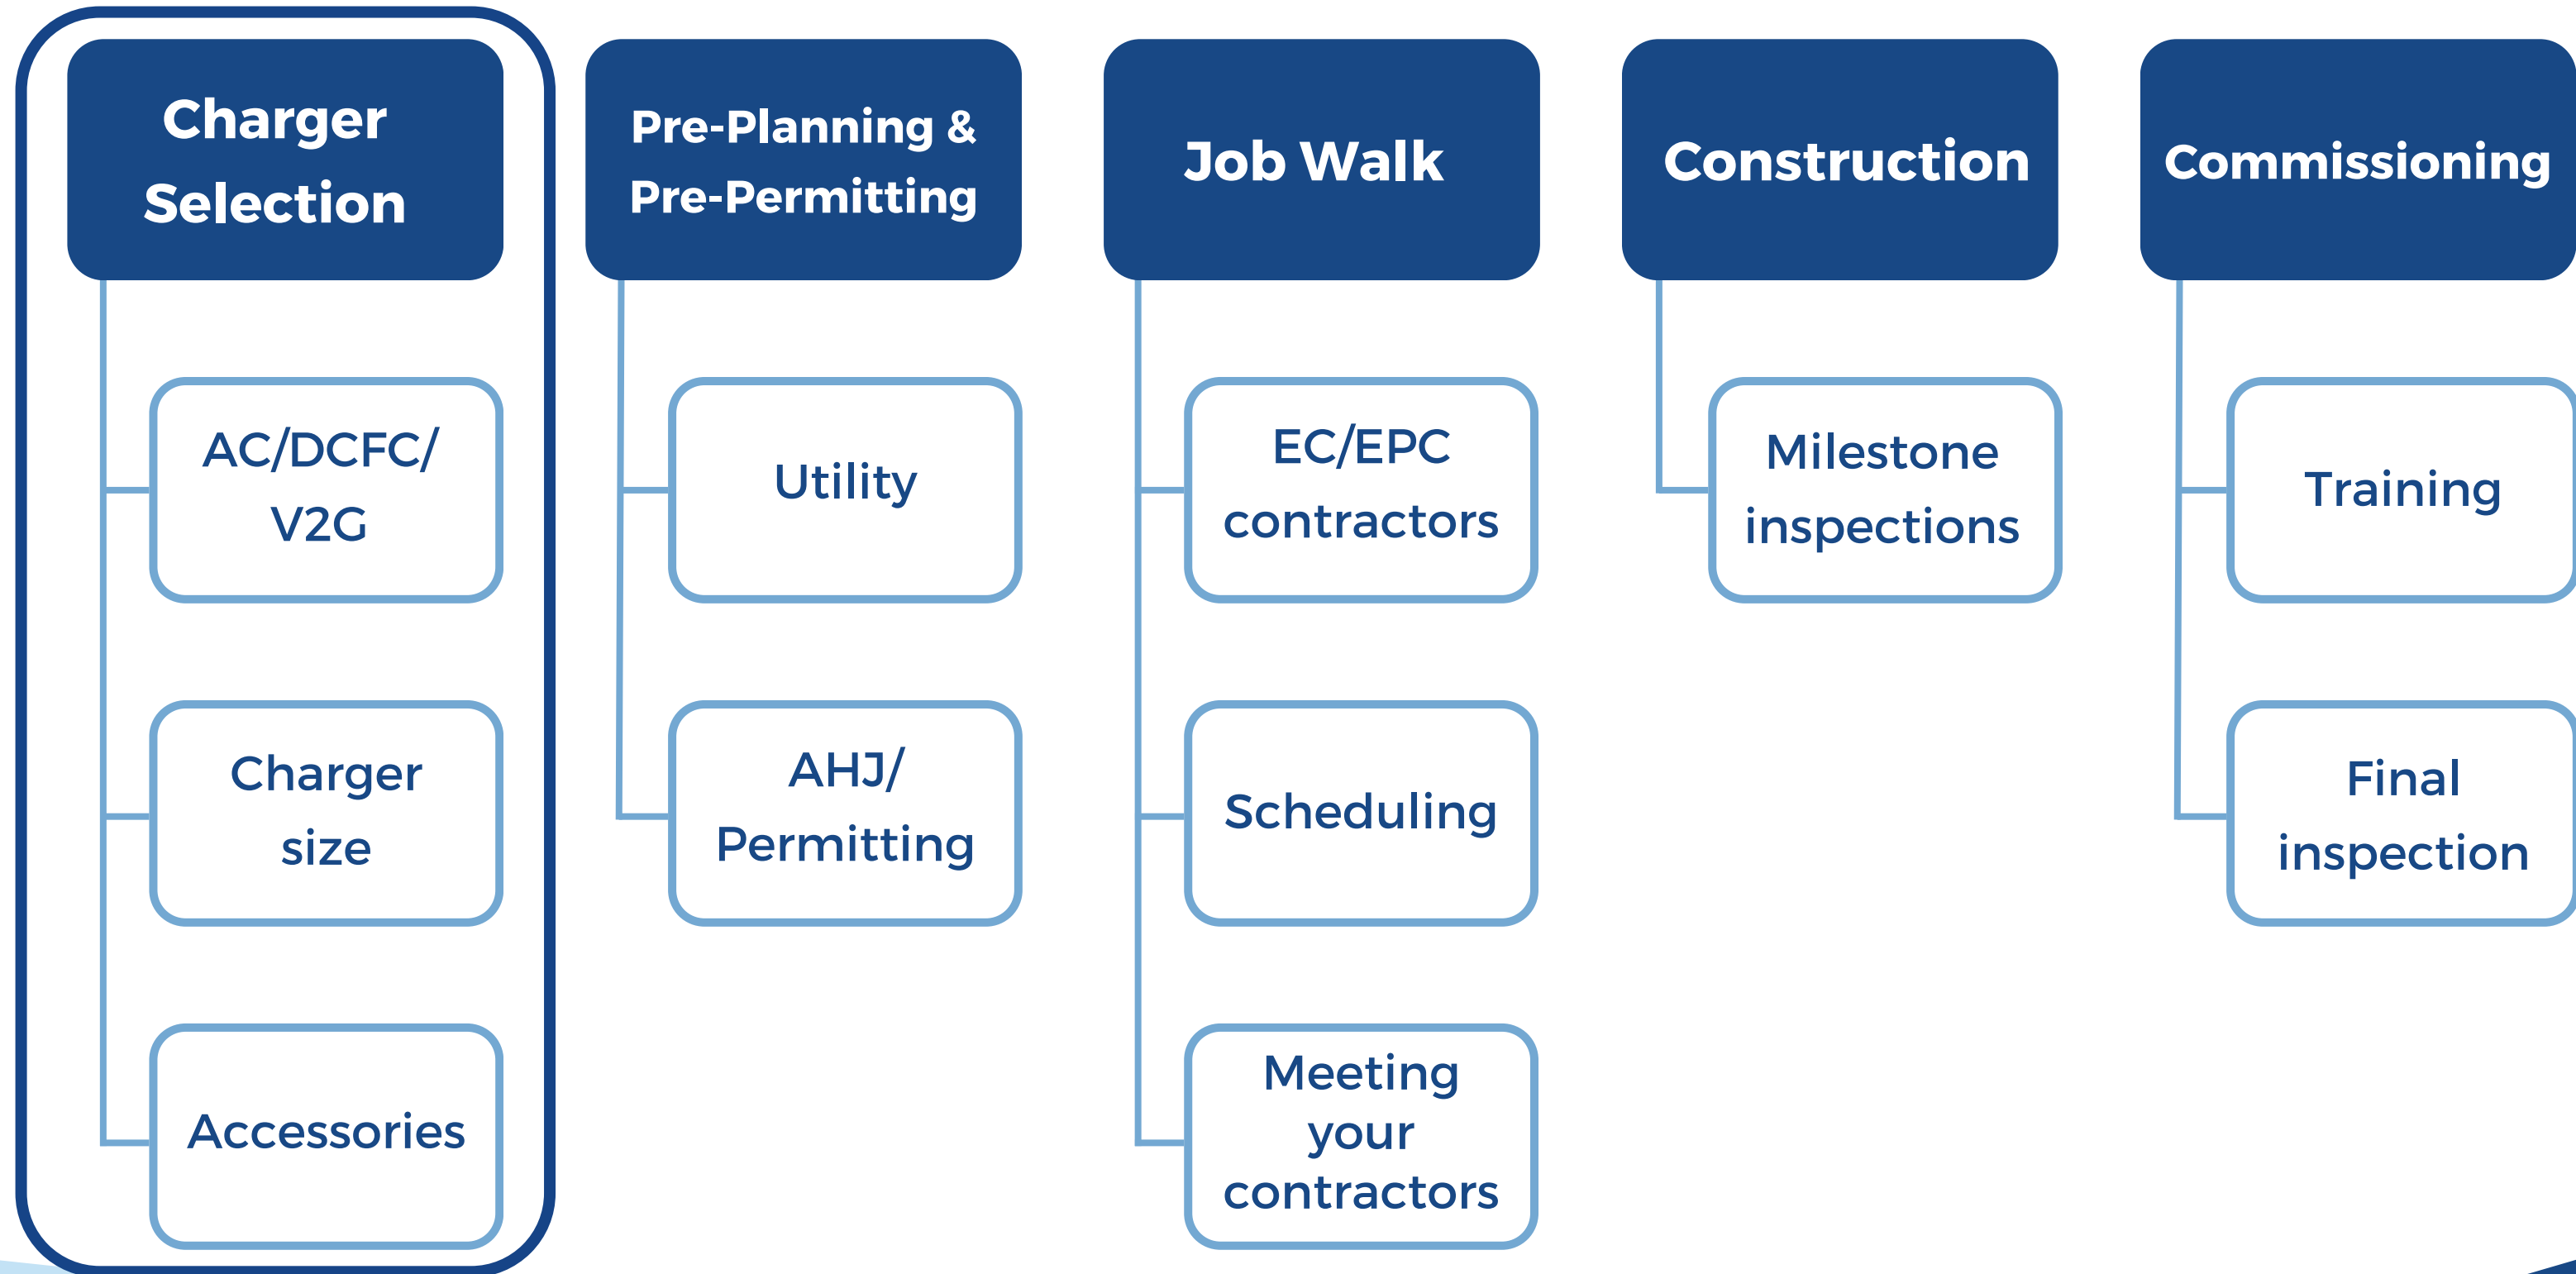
Charger Selection

AC/DCFC/ V2G

Charger size

Accessories

Pre-Planning & Pre-Permitting

Utility

AHJ/ Permitting

Job Walk

EC/EPC contractors

Scheduling

Meeting your contractors

Construction

Milestone inspections

Commissioning

Training

Final inspection